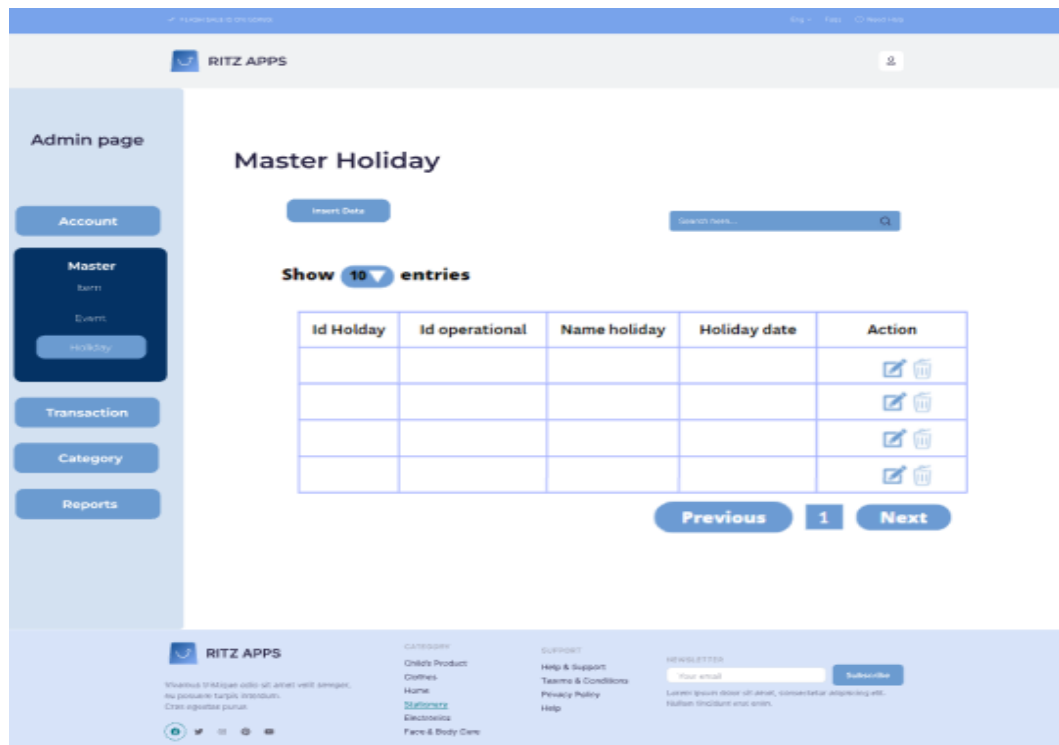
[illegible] Eng Faq Need Help

RITZ APPS

Admin page

Account

Master
Item
Event
Holiday

Transaction

Category

Reports

Master Holiday

Insert Data

Search here...

Show 10 entries

| Id Holday | Id operational | Name holiday | Holiday date | Action |
|---|---|---|---|---|
| | | | | |
| | | | | |
| | | | | |
| | | | | |

Previous 1 Next

RITZ APPS

Vivamus tristique odio sit amet velit semper, eu posuere turpis interdum. Cras egestas purus

CATEGORY
Child's Product
Clothes
Home
Stationery
Electronics
Face & Body Care

SUPPORT
Help & Support
Teams & Conditions
Privacy Policy
Help

NEWSLETTER
Your email
Subscribe
Lorem ipsum dolor sit amet, consectetur adipiscing elit. Nullam tincidunt erat enim.